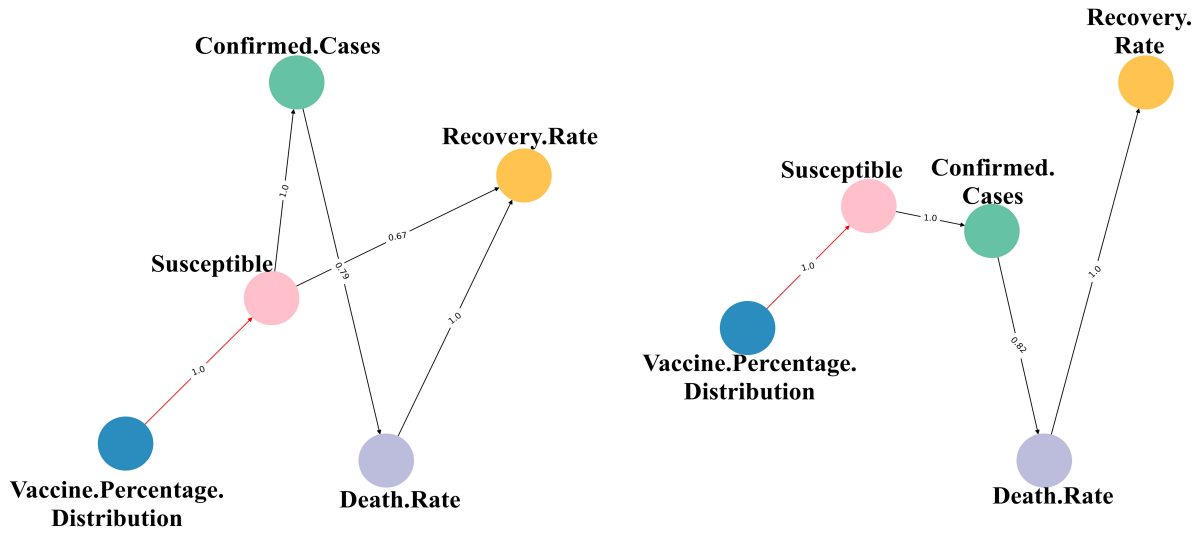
Confirmed.Cases

Recovery.Rate

1.0

0.67

0.79

Susceptible

1.0

1.0

Vaccine.Percentage.
Distribution

Death.Rate

Recovery.
Rate

Susceptible

Confirmed.
Cases

1.0

1.0

1.0

0.82

Vaccine.Percentage.
Distribution

Death.Rate